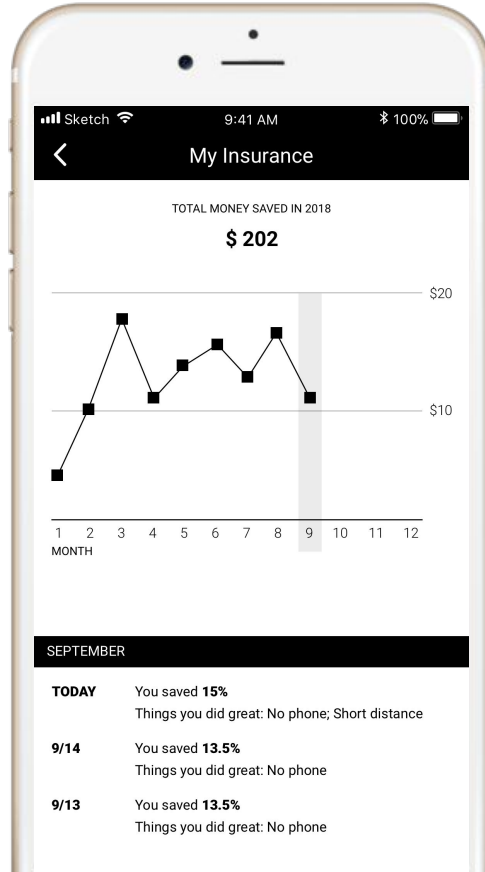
Sketch 9:41 AM 100%

<

My Insurance

TOTAL MONEY SAVED IN 2018

$ 202

$20

$10

1 2 3 4 5 6 7 8 9 10 11 12
MONTH

SEPTEMBER

TODAY You saved 15%
Things you did great: No phone; Short distance

9/14 You saved 13.5%
Things you did great: No phone

9/13 You saved 13.5%
Things you did great: No phone